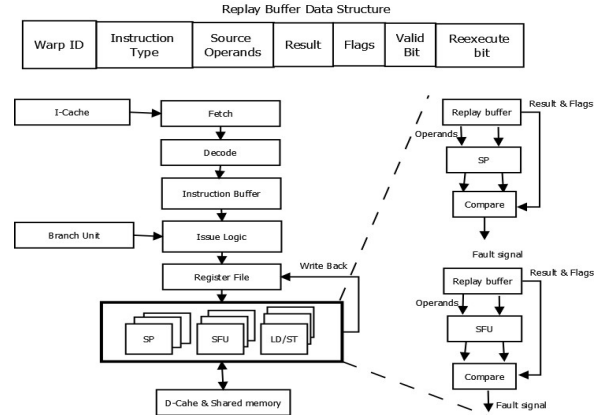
Replay Buffer Data Structure

| Warp ID | Instruction Type | Source Operands | Result | Flags | Valid Bit | Reexecute bit |
|---|---|---|---|---|---|---|

I-Cache

Fetch

Decode

Instruction Buffer

Branch Unit

Issue Logic

Register File

Write Back

SP

SFU

LD/ST

D-Cache & Shared memory

Replay buffer

Result & Flags

Operands

SP

Compare

Fault signal

Replay buffer

Result & Flags

Operands

SFU

Compare

Fault signal